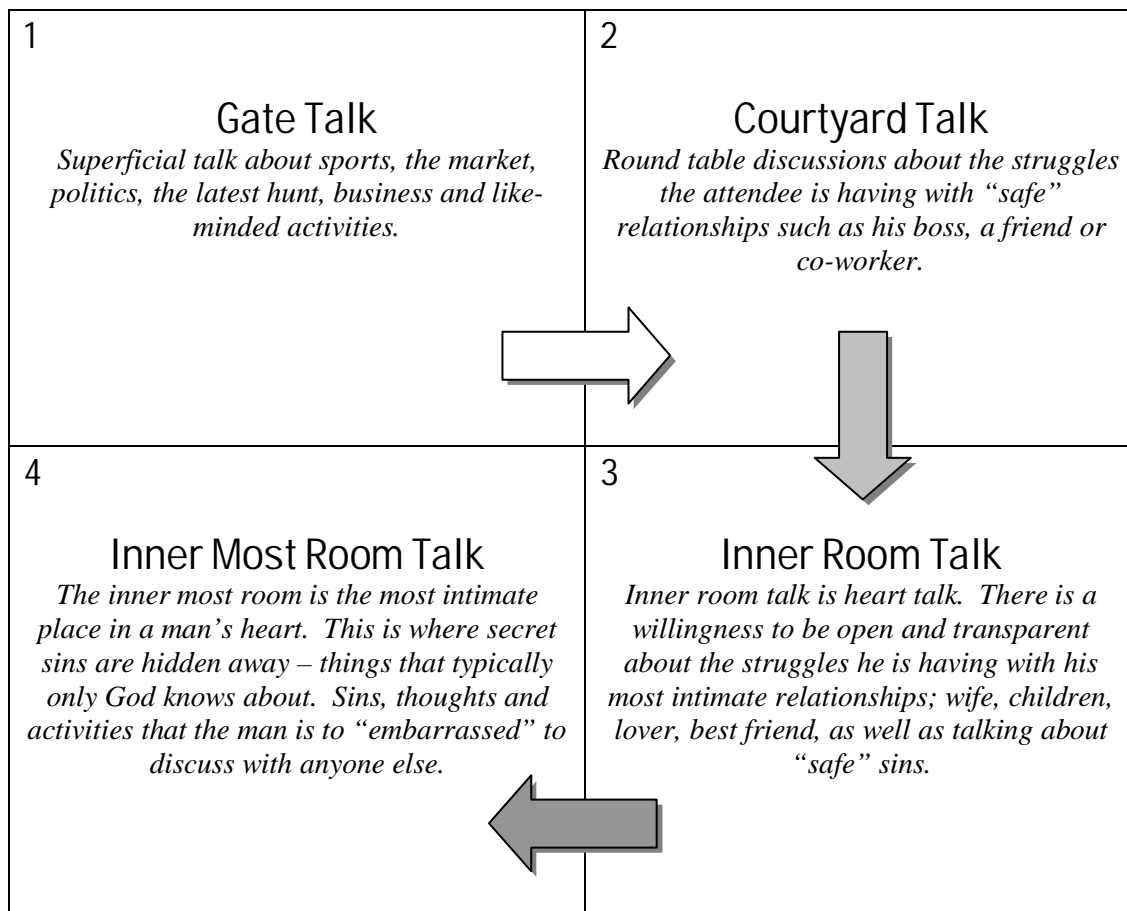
1

Gate Talk
*Superficial talk about sports, the market, politics, the latest hunt, business and like-minded activities.*

2

Courtyard Talk
*Round table discussions about the struggles the attendee is having with "safe" relationships such as his boss, a friend or co-worker.*

4

Inner Most Room Talk
*The inner most room is the most intimate place in a man's heart. This is where secret sins are hidden away – things that typically only God knows about. Sins, thoughts and activities that the man is to "embarrassed" to discuss with anyone else.*

3

Inner Room Talk
*Inner room talk is heart talk. There is a willingness to be open and transparent about the struggles he is having with his most intimate relationships; wife, children, lover, best friend, as well as talking about "safe" sins.*